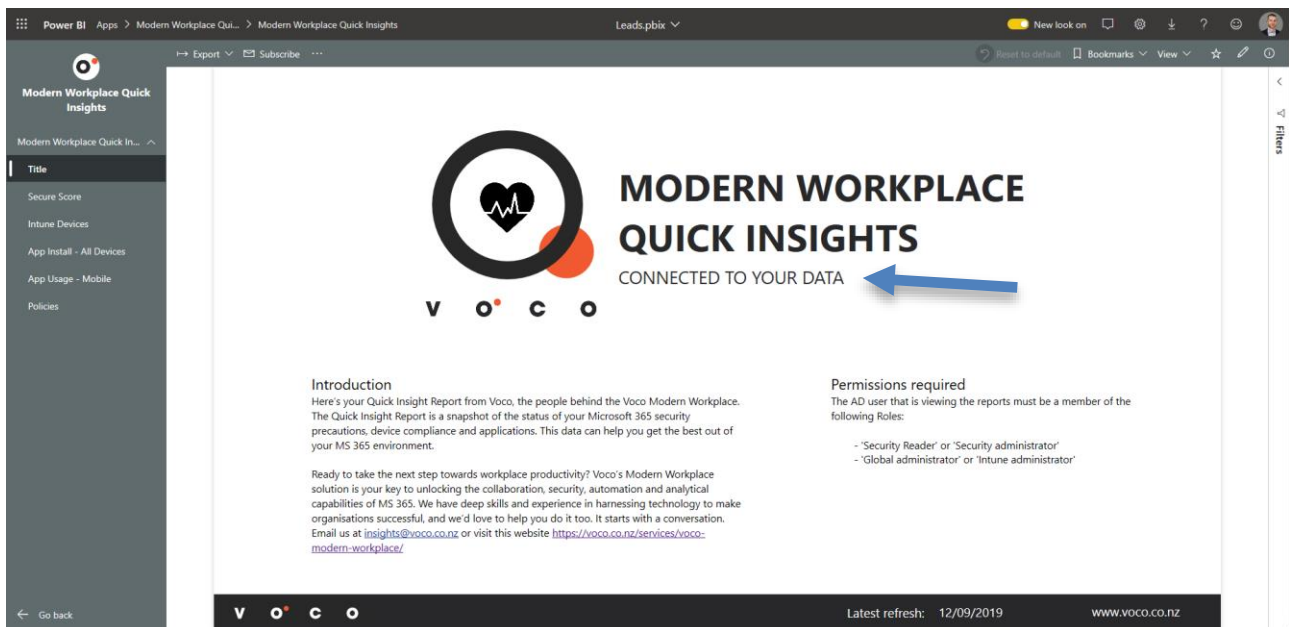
Power BI Apps > Modern Workplace Qui... > Modern Workplace Quick Insights

Leads.pbix

New look on

Export Subscribe ···

Reset to default Bookmarks View

Modern Workplace Quick Insights

Modern Workplace Quick In...

Title

Secure Score

Intune Devices

App Install - All Devices

App Usage - Mobile

Policies

Go back

Filters

MODERN WORKPLACE QUICK INSIGHTS

CONNECTED TO YOUR DATA

v o c o

Introduction
Here's your Quick Insight Report from Voco, the people behind the Voco Modern Workplace. The Quick Insight Report is a snapshot of the status of your Microsoft 365 security precautions, device compliance and applications. This data can help you get the best out of your MS 365 environment.

Ready to take the next step towards workplace productivity? Voco's Modern Workplace solution is your key to unlocking the collaboration, security, automation and analytical capabilities of MS 365. We have deep skills and experience in harnessing technology to make organisations successful, and we'd love to help you do it too. It starts with a conversation. Email us at insights@voco.co.nz or visit this website https://voco.co.nz/services/voco-modern-workplace/

Permissions required
The AD user that is viewing the reports must be a member of the following Roles:

- 'Security Reader' or 'Security administrator'
- 'Global administrator' or 'Intune administrator'

v o c o

Latest refresh: 12/09/2019

www.voco.co.nz